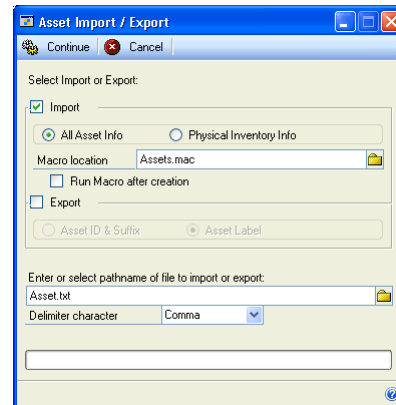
Asset Import / Export

Continue Cancel

Select Import or Export:

Import

All Asset Info Physical Inventory Info

Macro location Assets.mac

Run Macro after creation

Export

Asset ID & Suffix Asset Label

Enter or select pathname of file to import or export:

Asset.txt

Delimiter character Comma